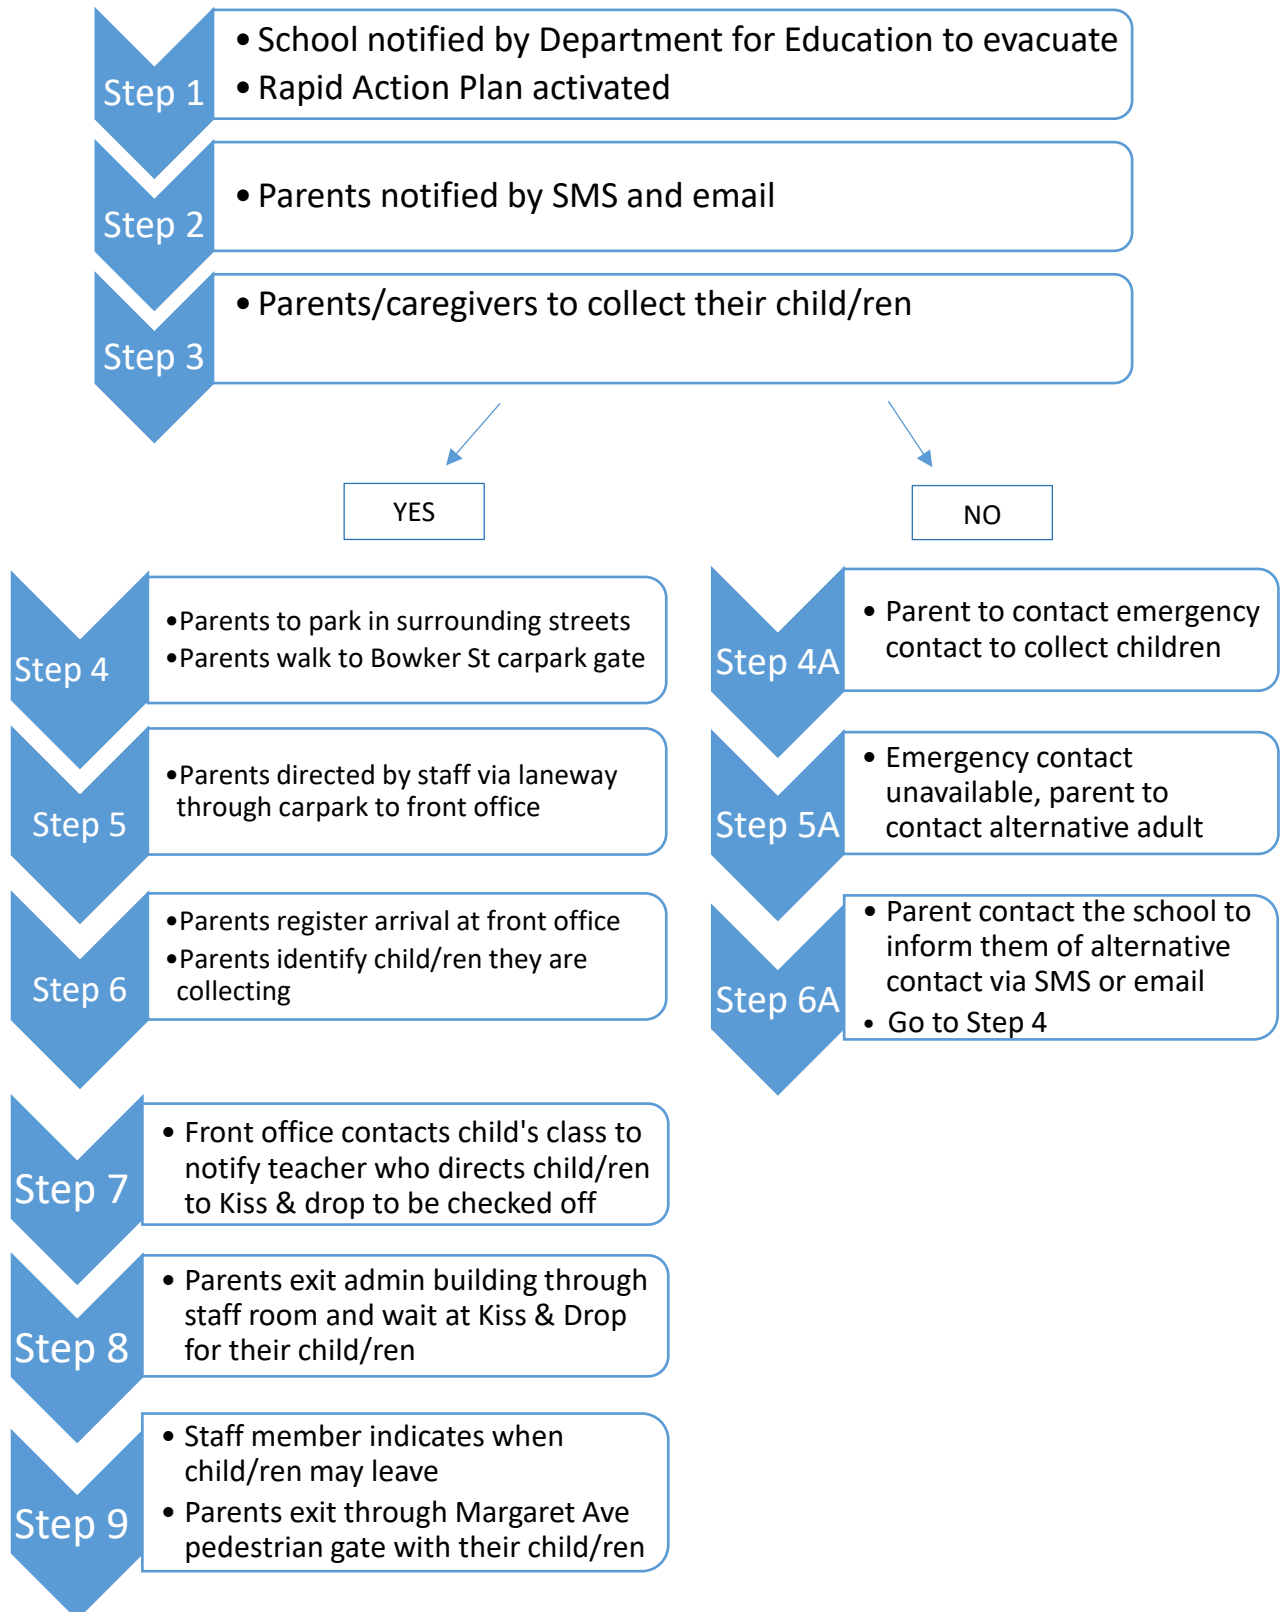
Step 1
• School notified by Department for Education to evacuate
• Rapid Action Plan activated

Step 2
• Parents notified by SMS and email

Step 3
• Parents/caregivers to collect their child/ren

YES

NO

Step 4
• Parents to park in surrounding streets
• Parents walk to Bowker St carpark gate

Step 5
• Parents directed by staff via laneway through carpark to front office

Step 6
• Parents register arrival at front office
• Parents identify child/ren they are collecting

Step 7
• Front office contacts child's class to notify teacher who directs child/ren to Kiss & drop to be checked off

Step 8
• Parents exit admin building through staff room and wait at Kiss & Drop for their child/ren

Step 9
• Staff member indicates when child/ren may leave
• Parents exit through Margaret Ave pedestrian gate with their child/ren

Step 4A
• Parent to contact emergency contact to collect children

Step 5A
• Emergency contact unavailable, parent to contact alternative adult

Step 6A
• Parent contact the school to inform them of alternative contact via SMS or email
• Go to Step 4